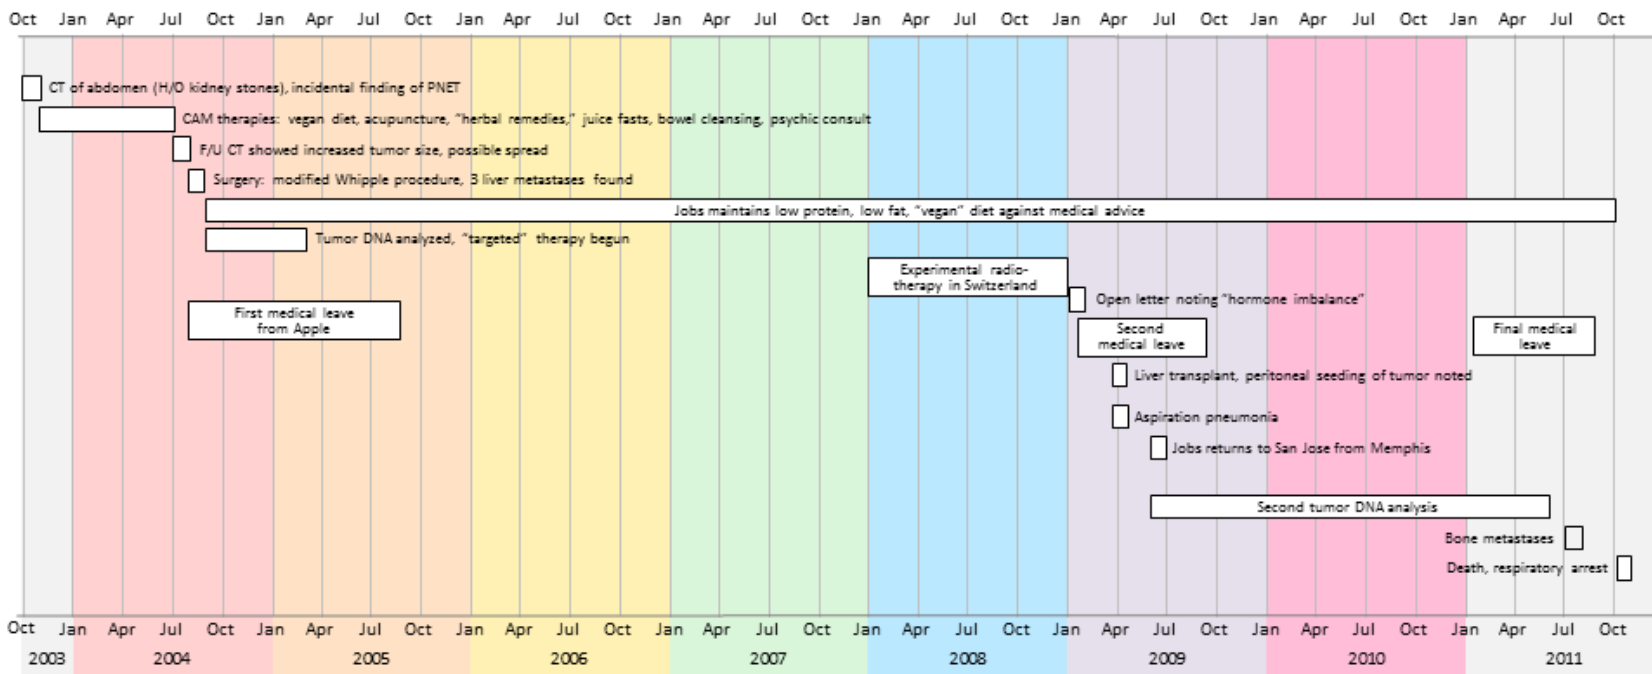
Oct Jan Apr Jul Oct Jan Apr Jul Oct Jan Apr Jul Oct Jan Apr Jul Oct Jan Apr Jul Oct Jan Apr Jul Oct Jan Apr Jul Oct Jan Apr Jul Oct

CT of abdomen (H/O kidney stones), incidental finding of PNET

CAM therapies: vegan diet, acupuncture, "herbal remedies," juice fasts, bowel cleansing, psychic consult

F/U CT showed increased tumor size, possible spread

Surgery: modified Whipple procedure, 3 liver metastases found

Jobs maintains low protein, low fat, "vegan" diet against medical advice

Tumor DNA analyzed, "targeted" therapy begun

Experimental radiotherapy in Switzerland

First medical leave from Apple

Open letter noting "hormone imbalance"

Second medical leave

Final medical leave

Liver transplant, peritoneal seeding of tumor noted

Aspiration pneumonia

Jobs returns to San Jose from Memphis

Second tumor DNA analysis

Bone metastases

Death, respiratory arrest

Oct Jan Apr Jul Oct Jan Apr Jul Oct Jan Apr Jul Oct Jan Apr Jul Oct Jan Apr Jul Oct Jan Apr Jul Oct Jan Apr Jul Oct Jan Apr Jul Oct

2003 2004 2005 2006 2007 2008 2009 2010 2011